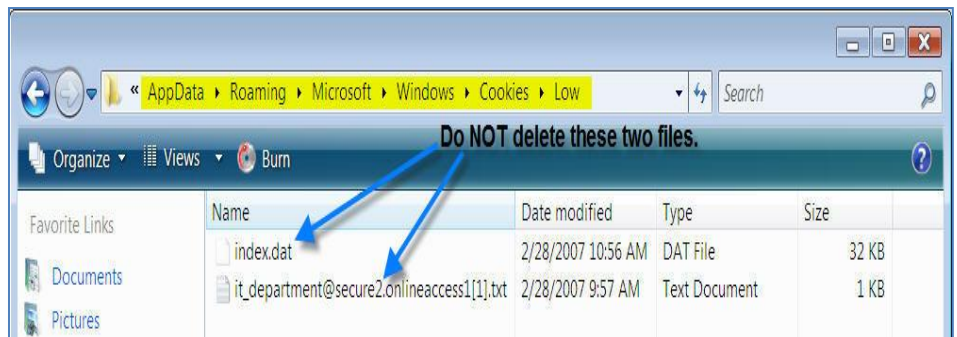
« AppData ▸ Roaming ▸ Microsoft ▸ Windows ▸ Cookies ▸ Low

Search

Organize ▾ Views ▾ Burn

Do NOT delete these two files.

Favorite Links

Documents

Pictures

| Name | Date modified | Type | Size |
|---|---|---|---|
| index.dat | 2/28/2007 10:56 AM | DAT File | 32 KB |
| it_department@secure2.onlineaccess1[1].txt | 2/28/2007 9:57 AM | Text Document | 1 KB |